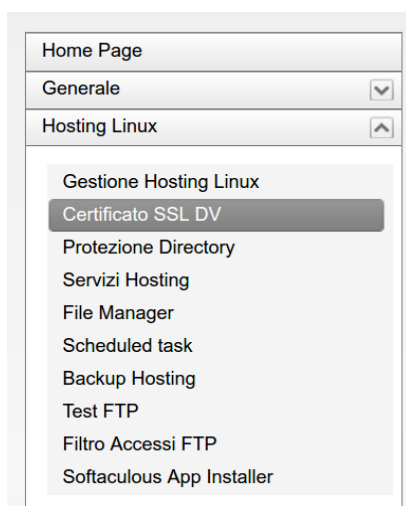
Home Page
Generale
Hosting Linux

Gestione Hosting Linux
Certificato SSL DV
Protezione Directory
Servizi Hosting
File Manager
Scheduled task
Backup Hosting
Test FTP
Filtro Accessi FTP
Softaculous App Installer